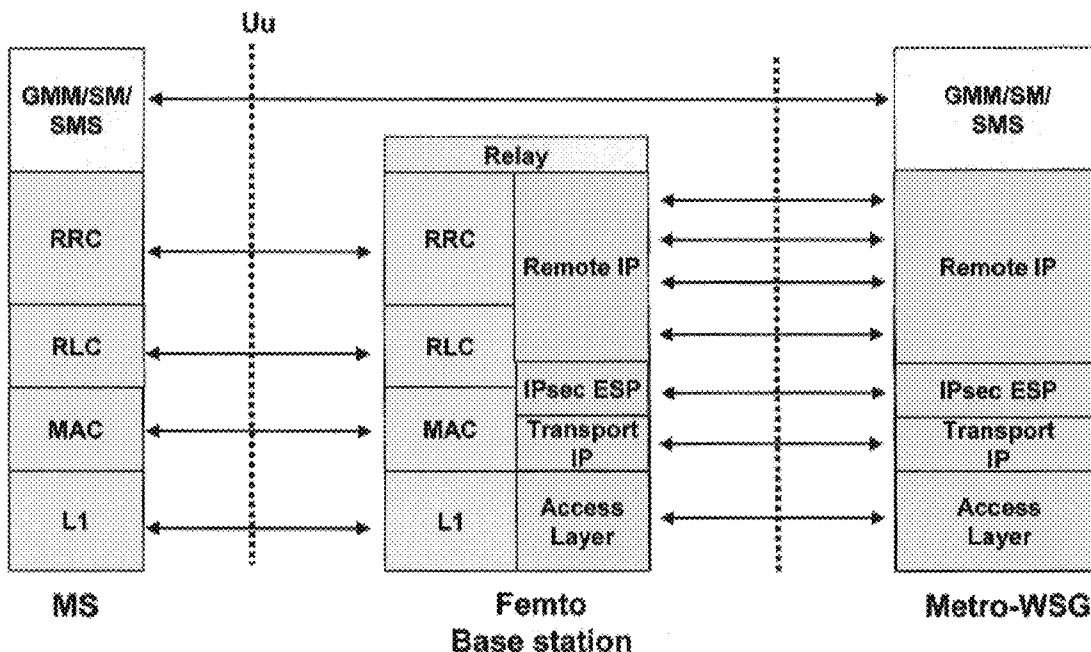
Uu

GMM/SM/ SMS

RRC

RLC

MAC

L1

MS

Relay

RRC

Remote IP

RLC

IPsec ESP

MAC

Transport IP

L1

Access Layer

Femto Base station

GMM/SM/ SMS

Remote IP

IPsec ESP

Transport IP

Access Layer

Metro-WSG